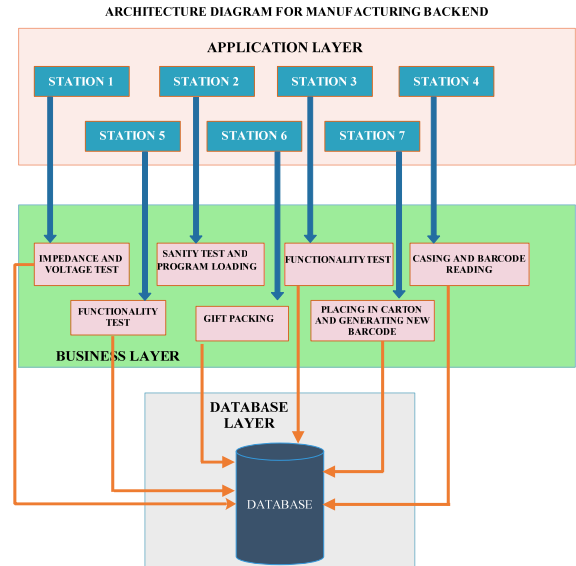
ARCHITECTURE DIAGRAM FOR MANUFACTURING BACKEND

APPLICATION LAYER

STATION 1

STATION 2

STATION 3

STATION 4

STATION 5

STATION 6

STATION 7

IMPEDANCE AND VOLTAGE TEST

SANITY TEST AND PROGRAM LOADING

FUNCTIONALITY TEST

CASING AND BARCODE READING

FUNCTIONALITY TEST

GIFT PACKING

PLACING IN CARTON AND GENERATING NEW BARCODE

BUSINESS LAYER

DATABASE LAYER

DATABASE